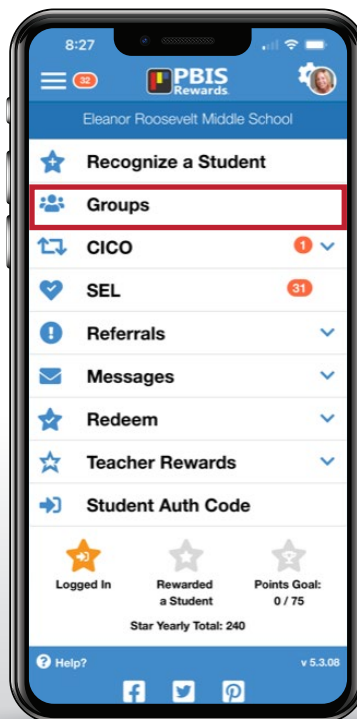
8:27

32

PBIS Rewards

Eleanor Roosevelt Middle School

Recognize a Student

Groups

CICO 1

SEL 31

Referrals

Messages

Redeem

Teacher Rewards

Student Auth Code

Logged In

Rewarded a Student

Points Goal: 0 / 75

Star Yearly Total: 240

Help?

v 5.3.08